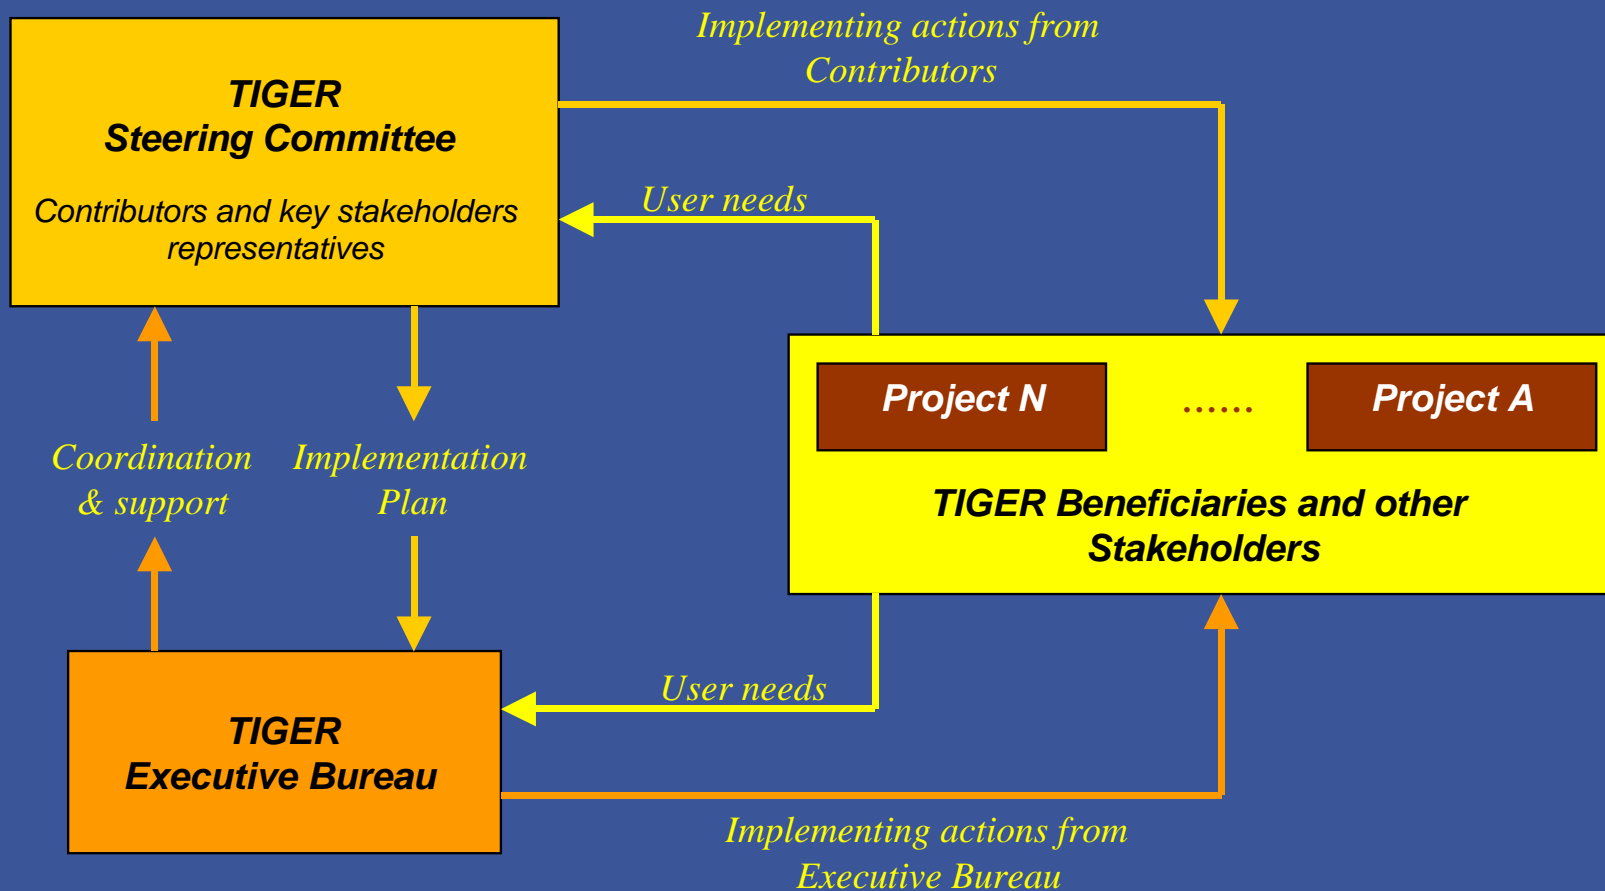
TIGER
Steering Committee

Contributors and key stakeholders representatives

Implementing actions from Contributors

User needs

Coordination & support

Implementation Plan

Project N

......

Project A

TIGER Beneficiaries and other Stakeholders

User needs

TIGER
Executive Bureau

Implementing actions from Executive Bureau